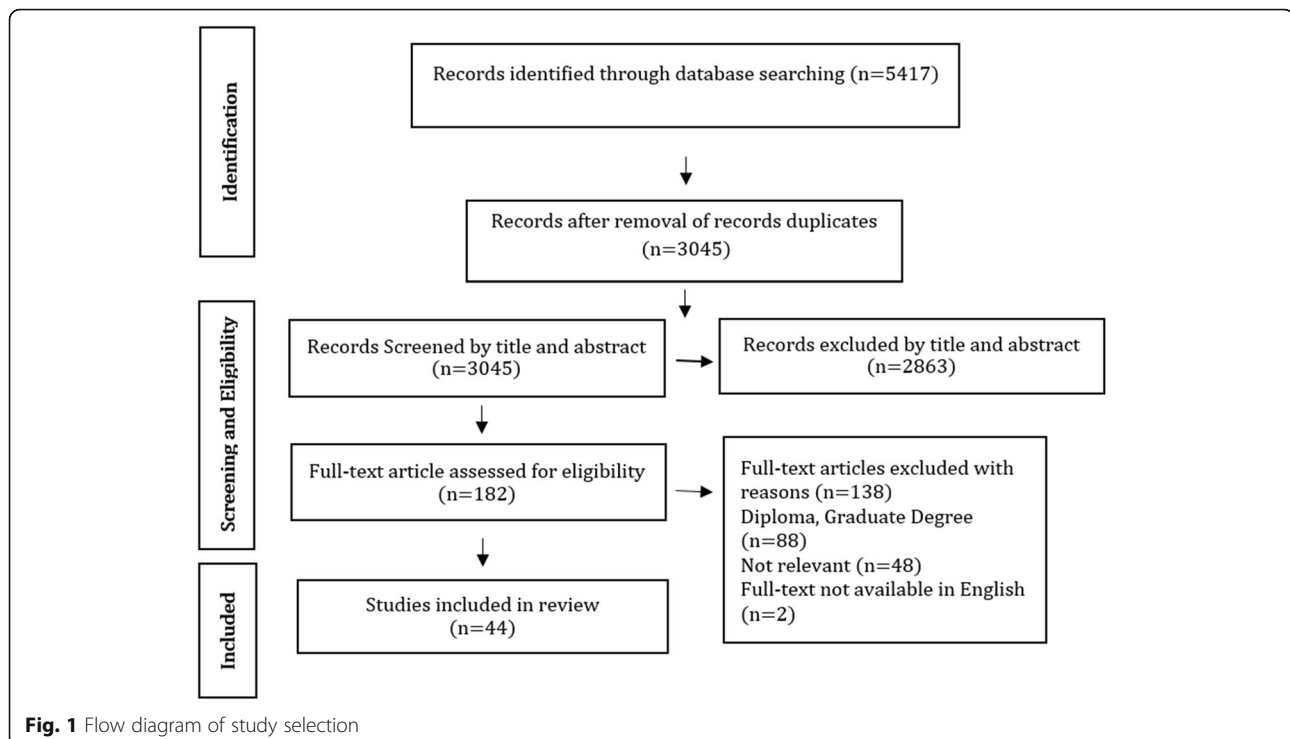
Identification

Records identified through database searching (n=5417)

Records after removal of records duplicates (n=3045)

Screening and Eligibility

Records Screened by title and abstract (n=3045)

Records excluded by title and abstract (n=2863)

Full-text article assessed for eligibility (n=182)

Full-text articles excluded with reasons (n=138)
Diploma, Graduate Degree (n=88)
Not relevant (n=48)
Full-text not available in English (n=2)

Included

Studies included in review (n=44)

**Fig. 1** Flow diagram of study selection